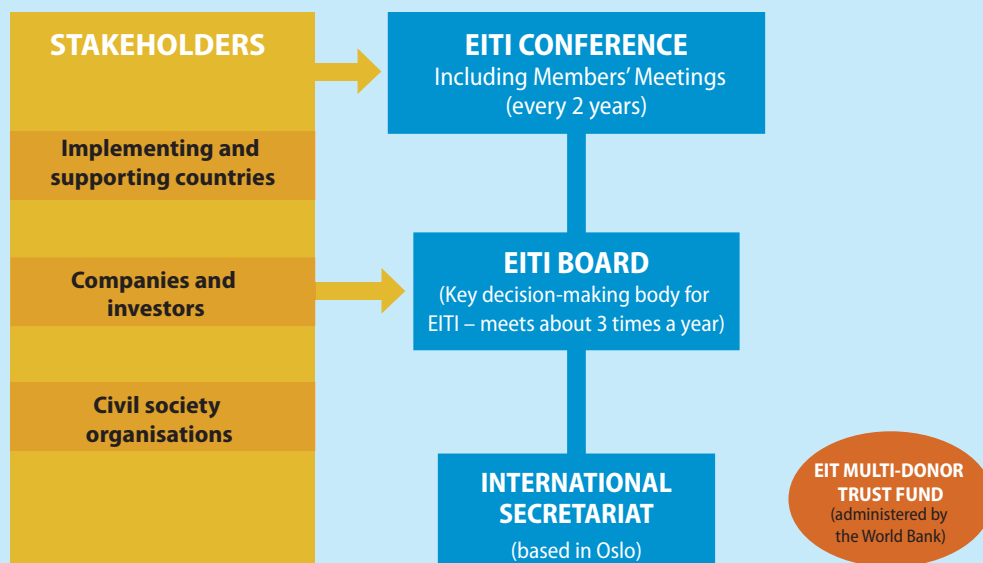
STAKEHOLDERS

Implementing and supporting countries

Companies and investors

Civil society organisations

EITI CONFERENCE
Including Members' Meetings
(every 2 years)

EITI BOARD
(Key decision-making body for EITI – meets about 3 times a year)

INTERNATIONAL SECRETARIAT
(based in Oslo)

EIT MULTI-DONOR TRUST FUND
(administered by the World Bank)